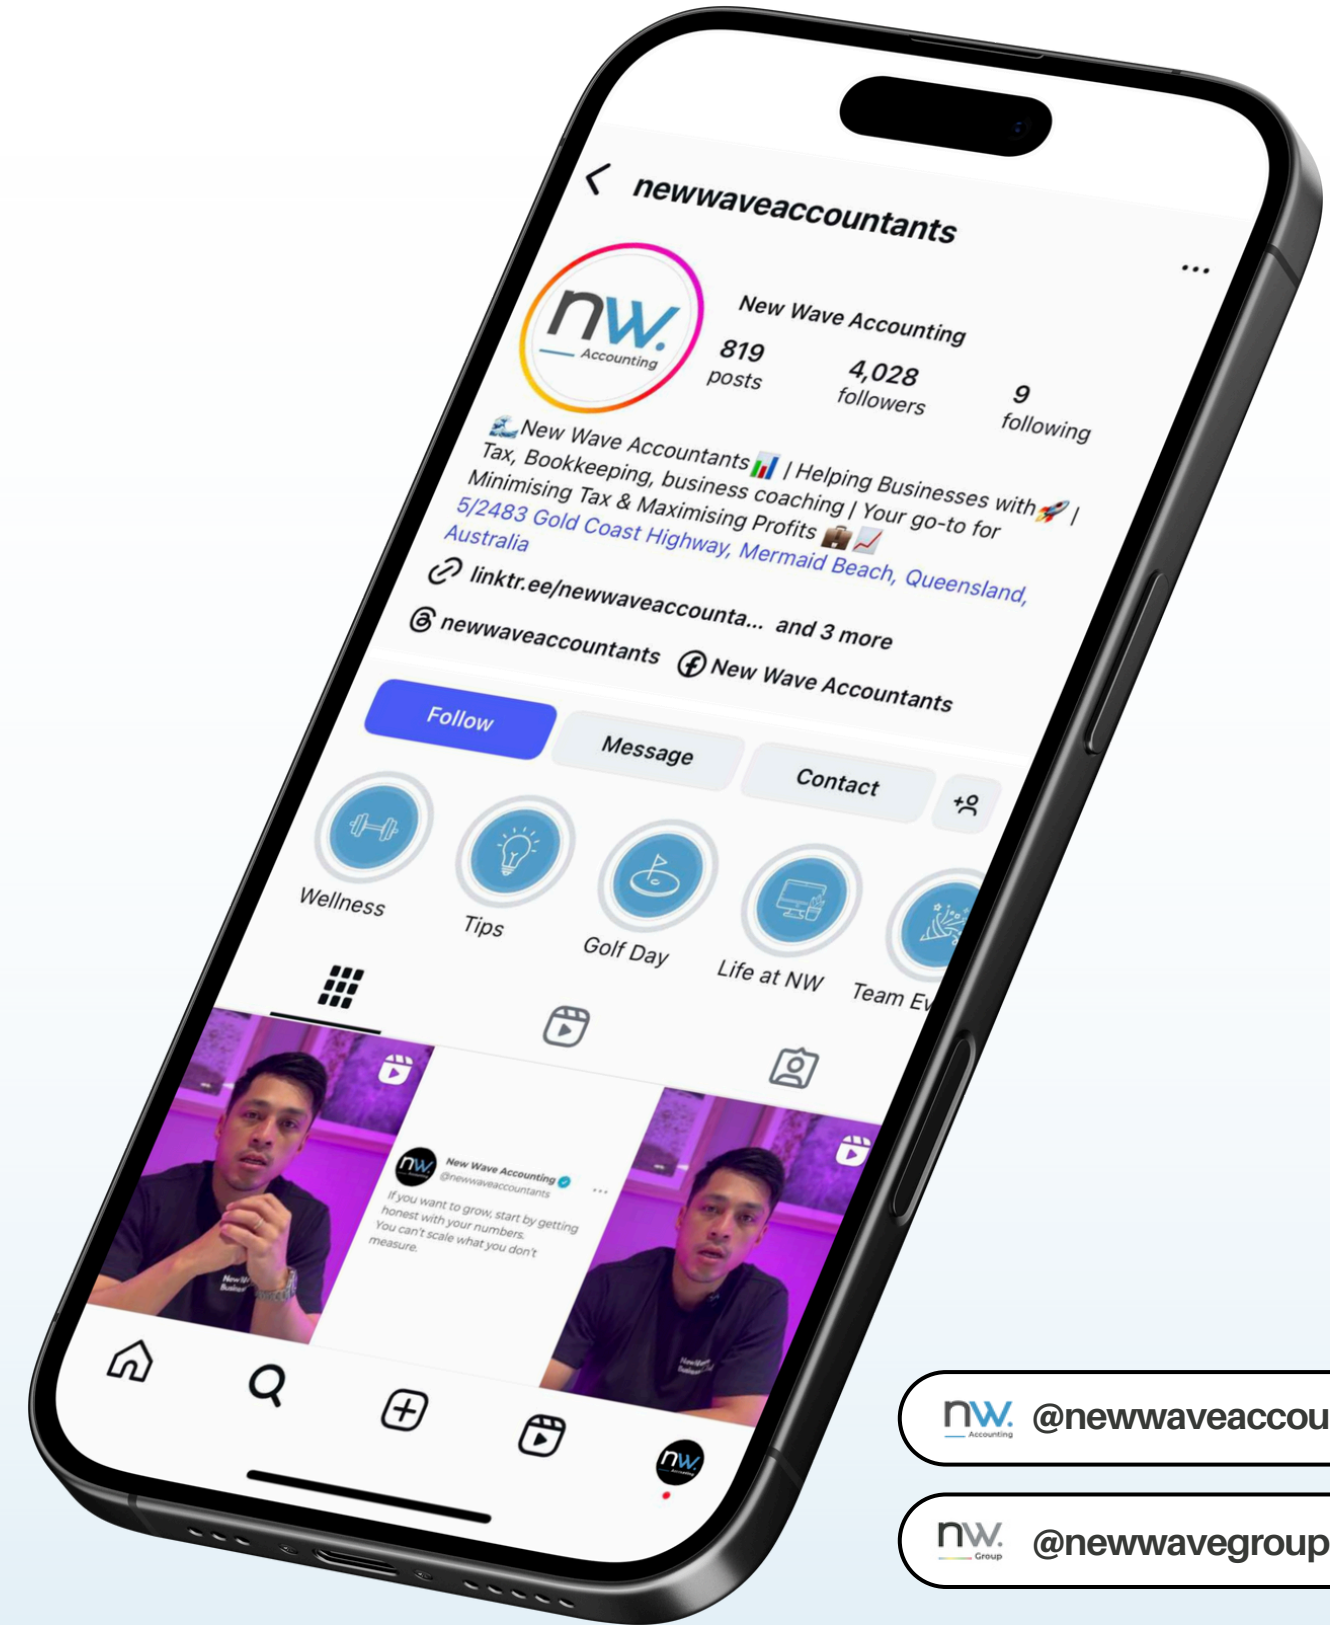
newwaveaccountants

nw. Accounting

New Wave Accounting
819 posts
4,028 followers
9 following

🌊New Wave Accountants📊 | Helping Businesses with🚀 | Tax, Bookkeeping, business coaching | Your go-to for Minimising Tax & Maximising Profits 💼📈
5/2483 Gold Coast Highway, Mermaid Beach, Queensland, Australia
linktr.ee/newwaveaccounta... and 3 more
newwaveaccountants New Wave Accountants

Follow
Message
Contact

Wellness
Tips
Golf Day
Life at NW
Team Ev

New Wave Accounting
@newwaveaccountants
If you want to grow, start by getting honest with your numbers. You can't scale what you don't measure.

nw. Accounting @newwaveaccou
nw. Group @newwavegroup